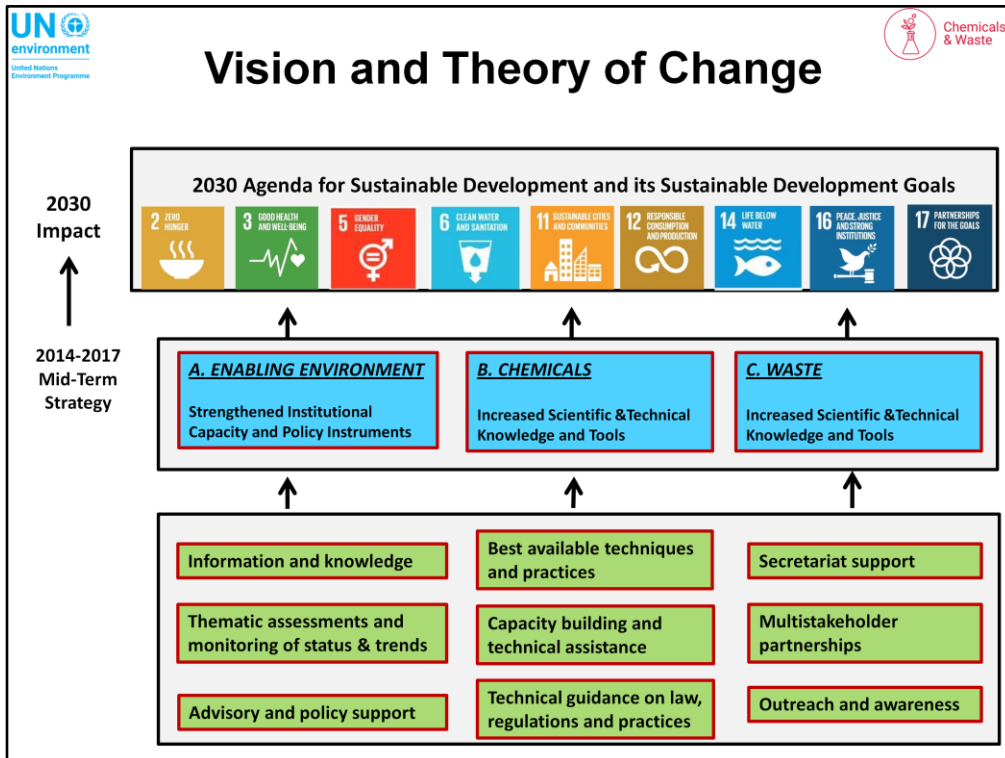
UN environment
United Nations Environment Programme

Chemicals & Waste

Vision and Theory of Change

2030 Impact

2030 Agenda for Sustainable Development and its Sustainable Development Goals

2 ZERO HUNGER
3 GOOD HEALTH AND WELL-BEING
5 GENDER EQUALITY
6 CLEAN WATER AND SANITATION
11 SUSTAINABLE CITIES AND COMMUNITIES
12 RESPONSIBLE CONSUMPTION AND PRODUCTION
14 LIFE BELOW WATER
16 PEACE, JUSTICE AND STRONG INSTITUTIONS
17 PARTNERSHIPS FOR THE GOALS

2014-2017 Mid-Term Strategy

A. ENABLING ENVIRONMENT
Strengthened Institutional Capacity and Policy Instruments

B. CHEMICALS
Increased Scientific &Technical Knowledge and Tools

C. WASTE
Increased Scientific &Technical Knowledge and Tools

Information and knowledge

Best available techniques and practices

Secretariat support

Thematic assessments and monitoring of status & trends

Capacity building and technical assistance

Multistakeholder partnerships

Advisory and policy support

Technical guidance on law, regulations and practices

Outreach and awareness